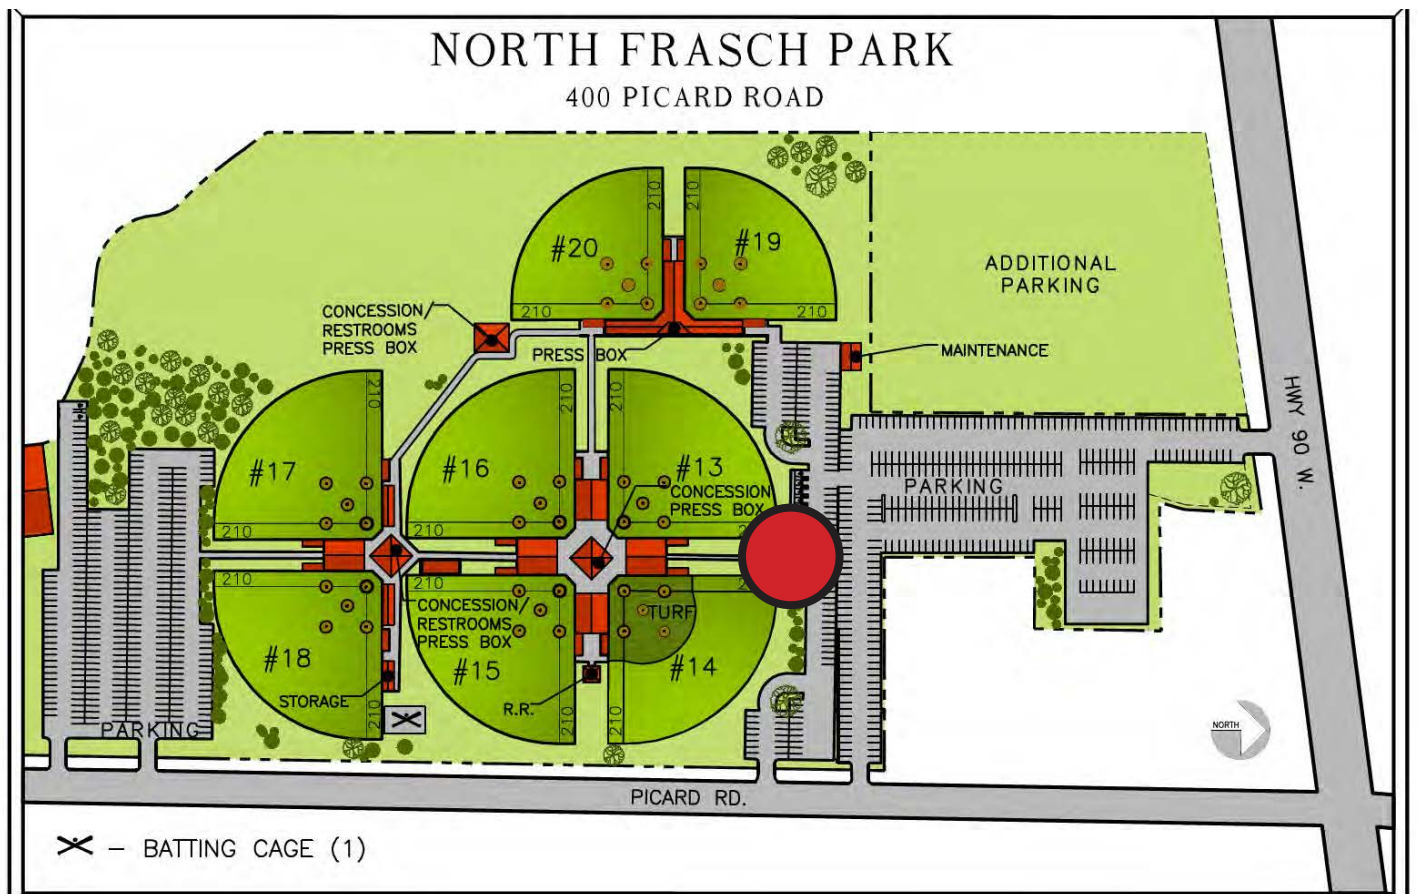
NORTH FRASCH PARK
400 PICARD ROAD

#20
210
210
#19
210
210
210

ADDITIONAL PARKING

CONCESSION/ RESTROOMS PRESS BOX

PRESS BOX

MAINTENANCE

#17
210
210
#16
210
210
210
#13
CONCESSION PRESS BOX

PARKING

HWY 90 W.

210
#18
STORAGE
210
CONCESSION/ RESTROOMS PRESS BOX
#15
R.R.
210
210
TURF
#14

PARKING

NORTH

PICARD RD.

– BATTING CAGE (1)